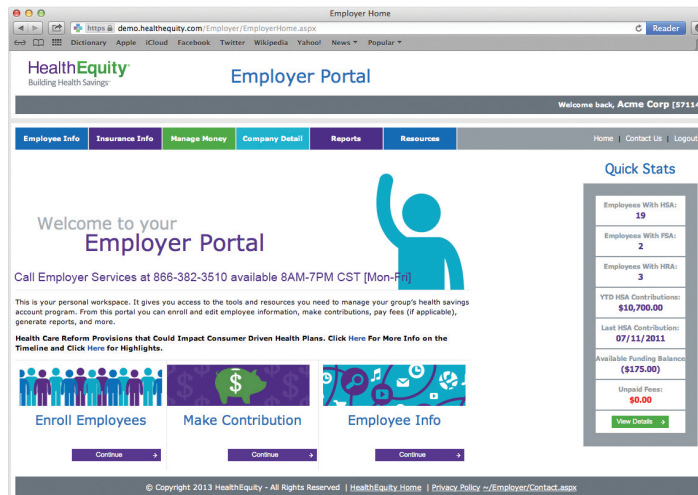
Employer Home

https demo.healthequity.com/Employer/EmployerHome.aspx

Reader

Dictionary Apple iCloud Facebook Twitter Wikipedia Yahoo! News ▾ Popular ▾

HealthEquity
Building Health Savings

Employer Portal

Welcome back, Acme Corp [5711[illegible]

Employee Info | Insurance Info | Manage Money | Company Detail | Reports | Resources

Home | Contact Us | Logout

Welcome to your
Employer Portal

Call Employer Services at 866-382-3510 available 8AM-7PM CST [Mon-Fri]

This is your personal workspace. It gives you access to the tools and resources you need to manage your group's health savings account program. From this portal you can enroll and edit employee information, make contributions, pay fees (if applicable), generate reports, and more.

Health Care Reform Provisions that Could Impact Consumer Driven Health Plans. Click Here For More Info on the Timeline and Click Here for Highlights.

Enroll Employees
Continue

Make Contribution
Continue

Employee Info
Continue

Quick Stats

Employees With HSA:
19

Employees With FSA:
2

Employees With HRA:
3

YTD HSA Contributions:
$10,700.00

Last HSA Contribution:
07/11/2011

Available Funding Balance:
($175.00)

Unpaid Fees:
$0.00

View Details

© Copyright 2013 HealthEquity - All Rights Reserved | HealthEquity Home | Privacy Policy ~/Employer/Contact.aspx